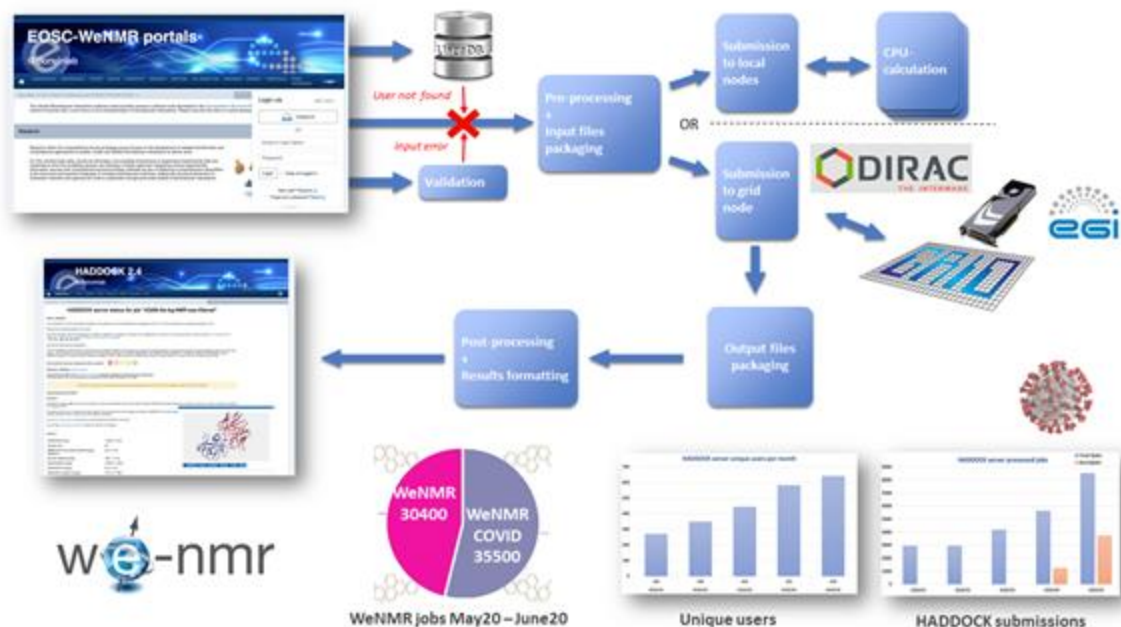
EOSC-WeNMR portals

User not found

Input error

Validation

Pre-processing + Input files packaging

Submission to local nodes

CPU-calculation

OR

Submission to grid node

DIRAC

THE INTERWARE

egi

HADDOCK 2.4

Post-processing + Results formatting

Output files packaging

we-nmr

WeNMR 30400

WeNMR COVID 35500

WeNMR jobs May20 – June20

Unique users

HADDOCK submissions